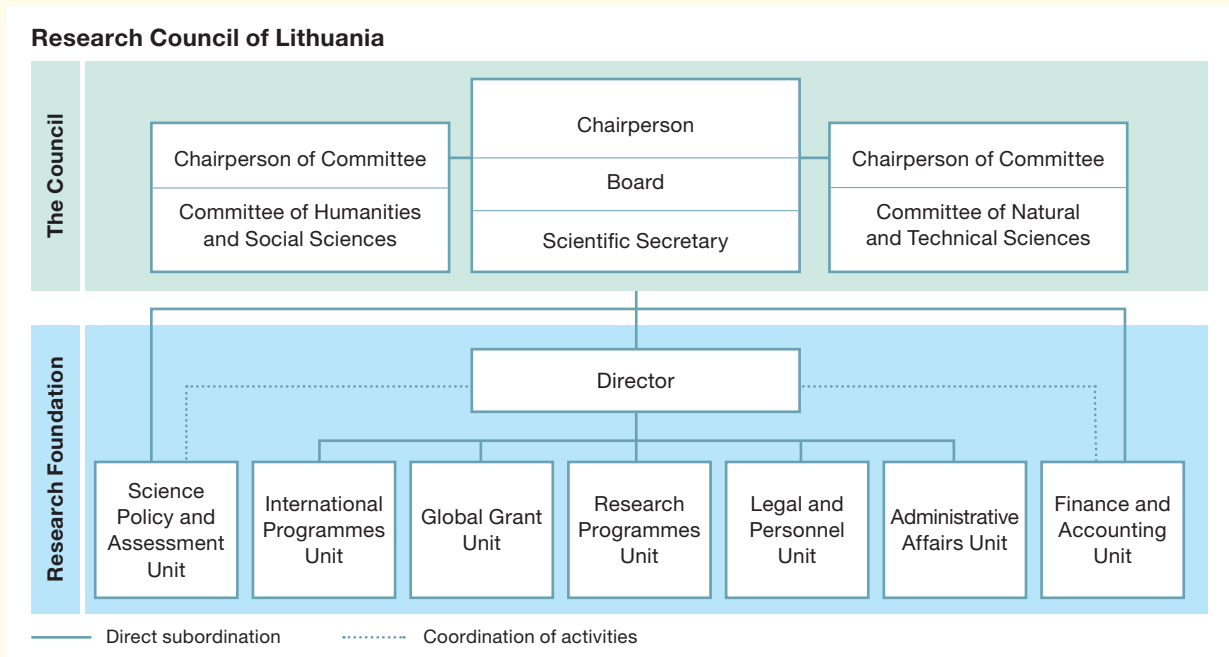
Research Council of Lithuania

The Council

Chairperson of Committee

Committee of Humanities and Social Sciences

Chairperson

Board

Scientific Secretary

Chairperson of Committee

Committee of Natural and Technical Sciences

Research Foundation

Director

Science Policy and Assessment Unit

International Programmes Unit

Global Grant Unit

Research Programmes Unit

Legal and Personnel Unit

Administrative Affairs Unit

Finance and Accounting Unit

Direct subordination

Coordination of activities